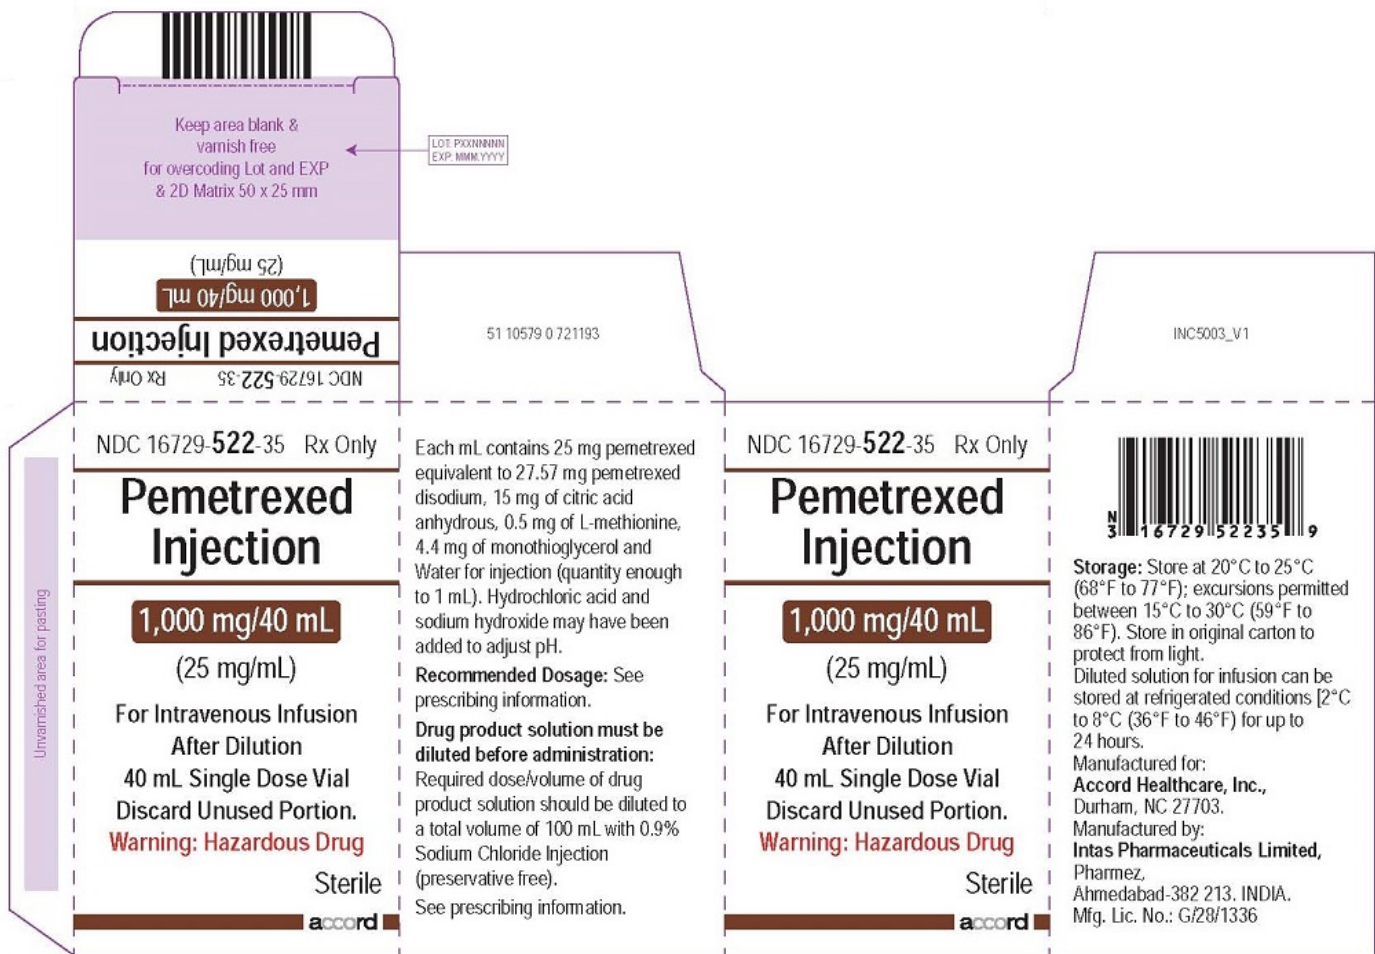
Keep area blank & varnish free for overcoding Lot and EXP & 2D Matrix 50 x 25 mm

LOT: PXXNNNNN
EXP: MMM.YYYY

(25 mg/mL)
1,000 mg/40 mL
Pemetrexed Injection
NDC 16729-522-35 Rx Only

51 10579 0 721193

INC5003_V1

Unvarnished area for pasting

NDC 16729-522-35 Rx Only
Pemetrexed Injection
1,000 mg/40 mL
(25 mg/mL)
For Intravenous Infusion After Dilution
40 mL Single Dose Vial
Discard Unused Portion.
Warning: Hazardous Drug
Sterile
accord

Each mL contains 25 mg pemetrexed equivalent to 27.57 mg pemetrexed disodium, 15 mg of citric acid anhydrous, 0.5 mg of L-methionine, 4.4 mg of monothioglycerol and Water for injection (quantity enough to 1 mL). Hydrochloric acid and sodium hydroxide may have been added to adjust pH.
Recommended Dosage: See prescribing information.
Drug product solution must be diluted before administration: Required dose/volume of drug product solution should be diluted to a total volume of 100 mL with 0.9% Sodium Chloride Injection (preservative free).
See prescribing information.

NDC 16729-522-35 Rx Only
Pemetrexed Injection
1,000 mg/40 mL
(25 mg/mL)
For Intravenous Infusion After Dilution
40 mL Single Dose Vial
Discard Unused Portion.
Warning: Hazardous Drug
Sterile
accord

N 3 16729 52235 9

Storage: Store at 20°C to 25°C (68°F to 77°F); excursions permitted between 15°C to 30°C (59°F to 86°F). Store in original carton to protect from light.
Diluted solution for infusion can be stored at refrigerated conditions [2°C to 8°C (36°F to 46°F) for up to 24 hours.
Manufactured for:
Accord Healthcare, Inc.,
Durham, NC 27703.
Manufactured by:
Intas Pharmaceuticals Limited,
Pharmez,
Ahmedabad-382 213. INDIA.
Mfg. Lic. No.: G/28/1336